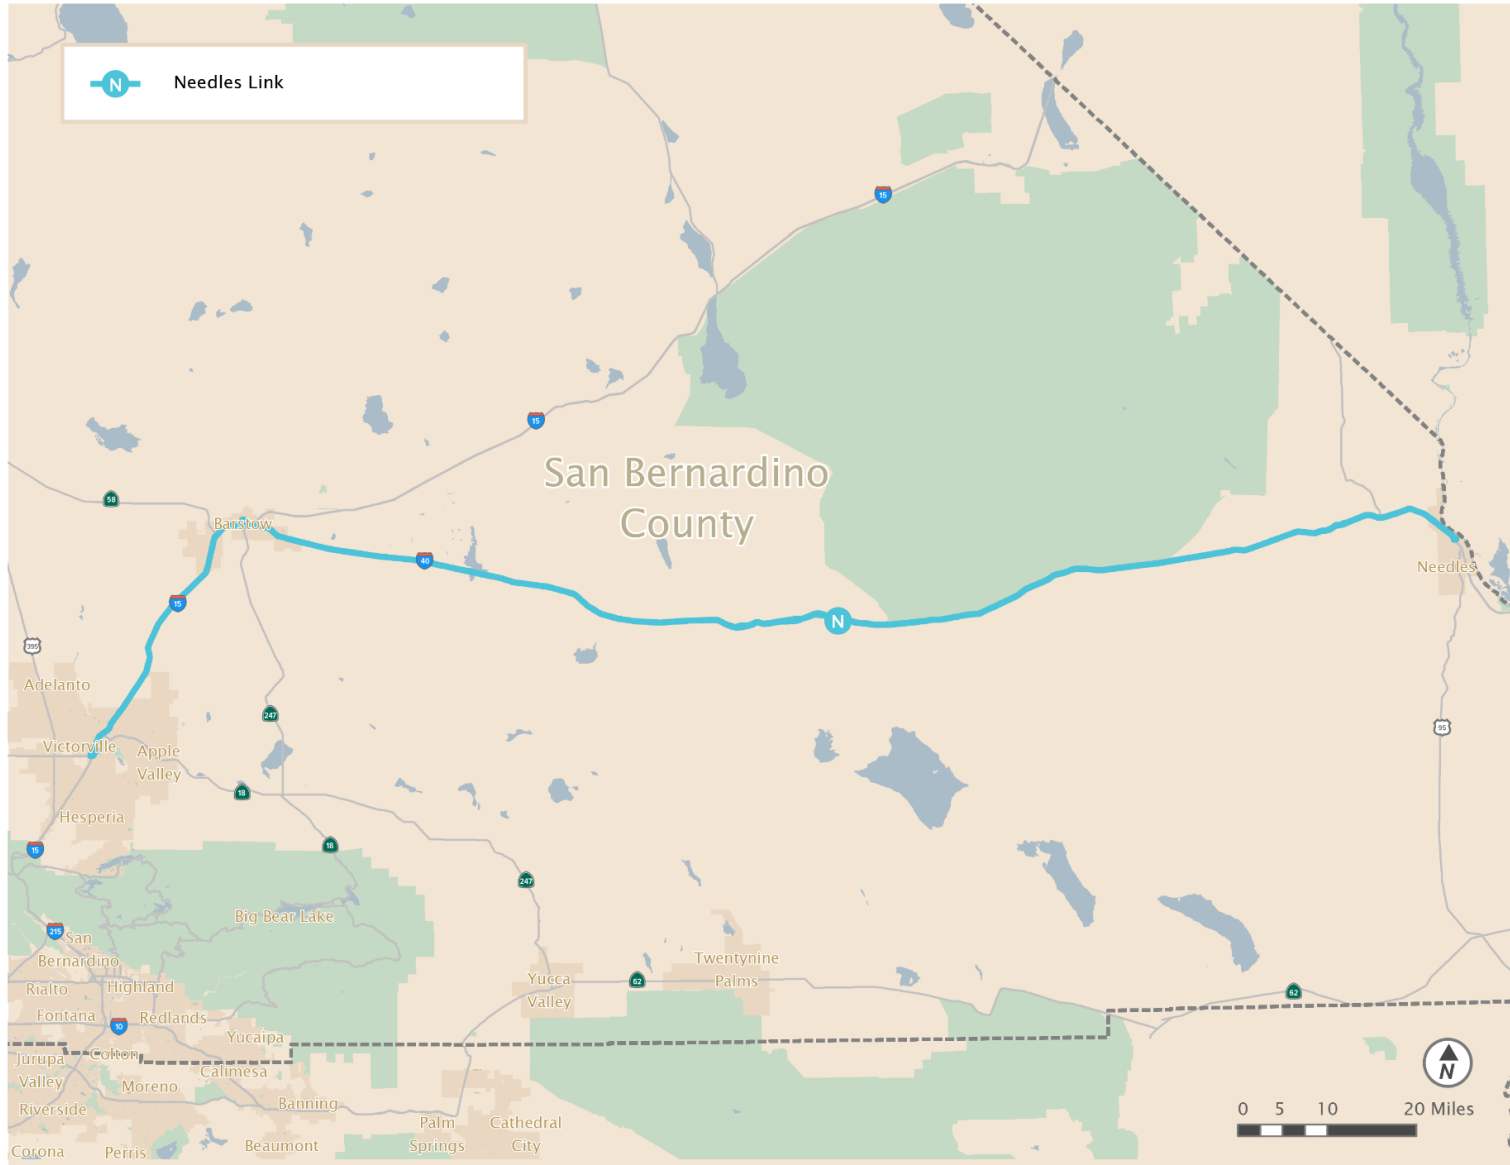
N Needles Link

San Bernardino County

15

15

58

Barstow

40

N

Needles

15

395

Adelanto

247

Victorville

Apple Valley

18

95

Hesperia

15

18

247

Big Bear Lake

215

San Bernardino

Rialto

Highland

Fontana

10

Redlands

Yucaipa

Yucca Valley

62

Twentynine Palms

62

Jurupa Valley

Colton

Calimesa

Moreno

Riverside

Banning

Beaumont

Palm Springs

Cathedral City

Corona

Perris

N

0 5 10 20 Miles